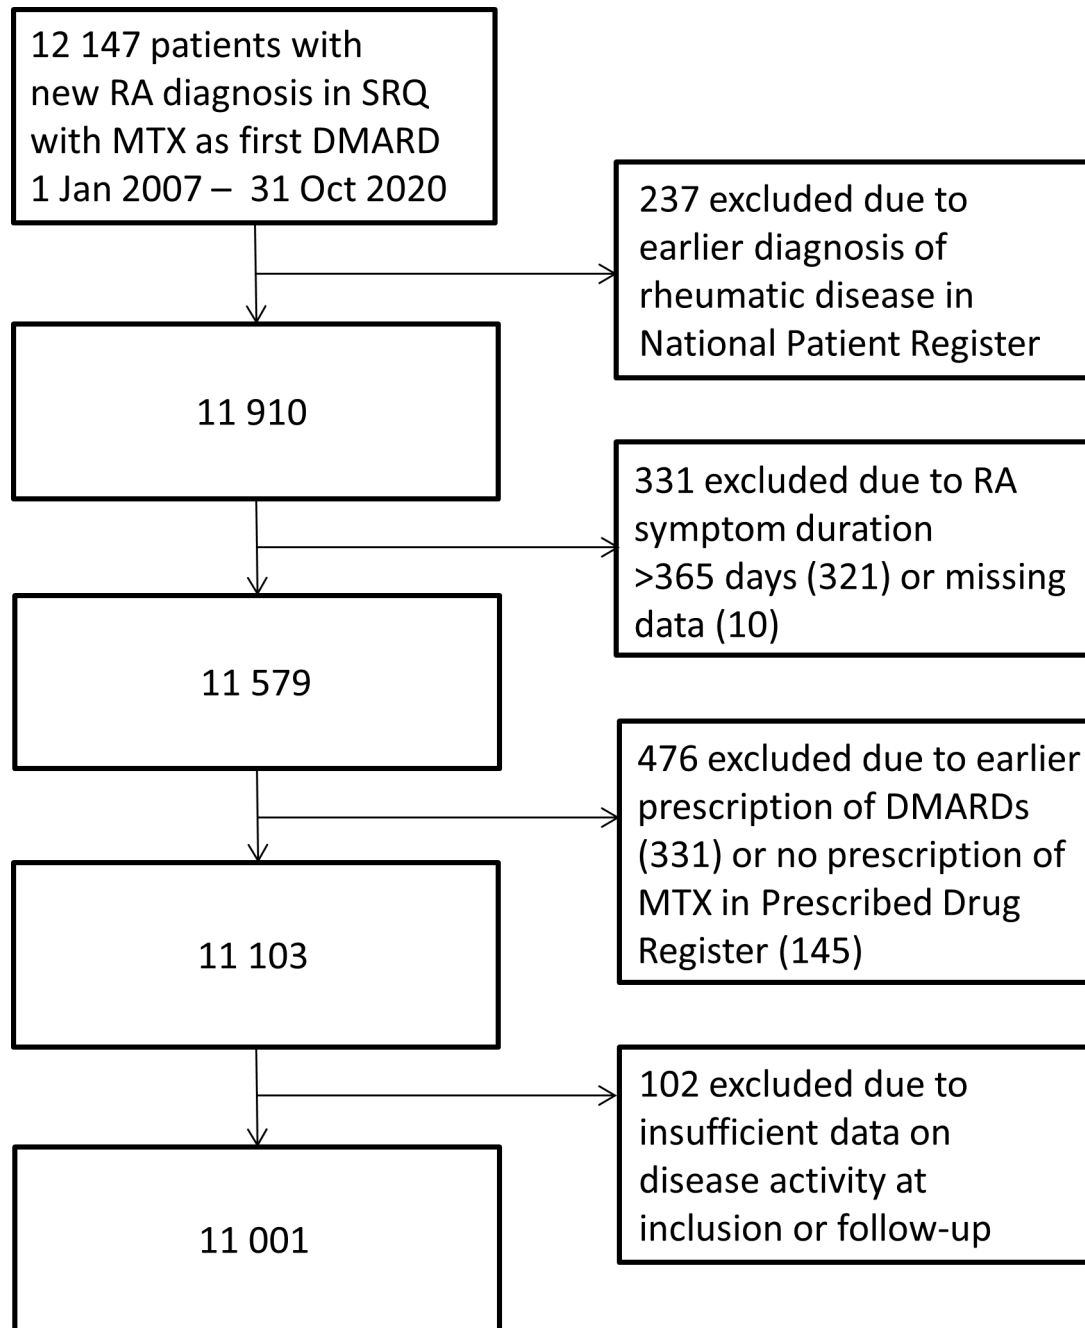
12 147 patients with new RA diagnosis in SRQ with MTX as first DMARD 1 Jan 2007 – 31 Oct 2020

237 excluded due to earlier diagnosis of rheumatic disease in National Patient Register

11 910

331 excluded due to RA symptom duration >365 days (321) or missing data (10)

11 579

476 excluded due to earlier prescription of DMARDs (331) or no prescription of MTX in Prescribed Drug Register (145)

11 103

102 excluded due to insufficient data on disease activity at inclusion or follow-up

11 001